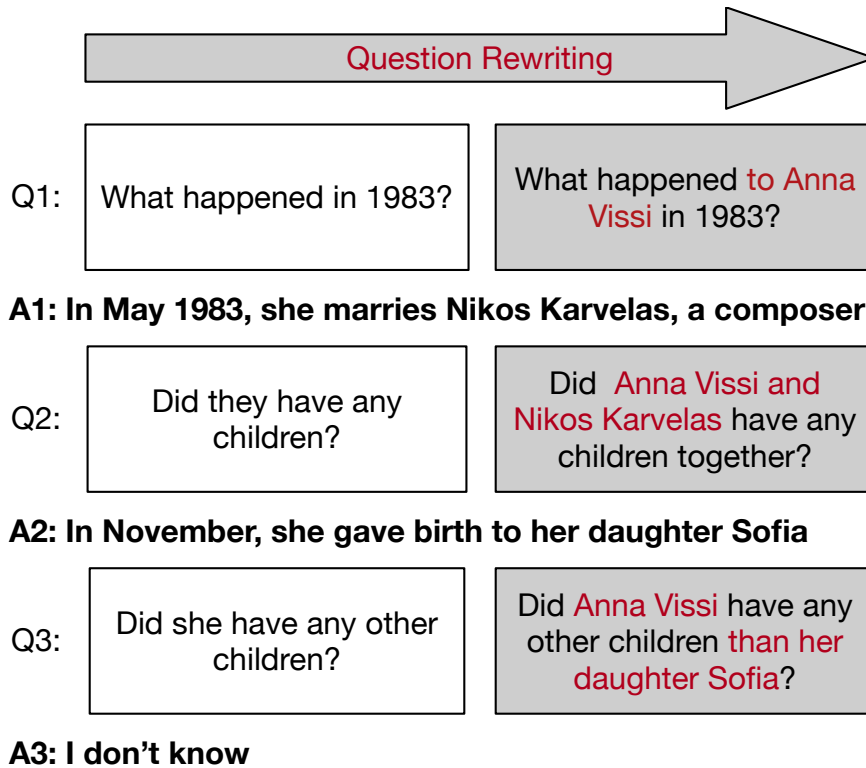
Question Rewriting

Q1: What happened in 1983?

What happened to Anna Vissi in 1983?

A1: In May 1983, she marries Nikos Karvelas, a composer

Q2: Did they have any children?

Did Anna Vissi and Nikos Karvelas have any children together?

A2: In November, she gave birth to her daughter Sofia

Q3: Did she have any other children?

Did Anna Vissi have any other children than her daughter Sofia?

A3: I don't know